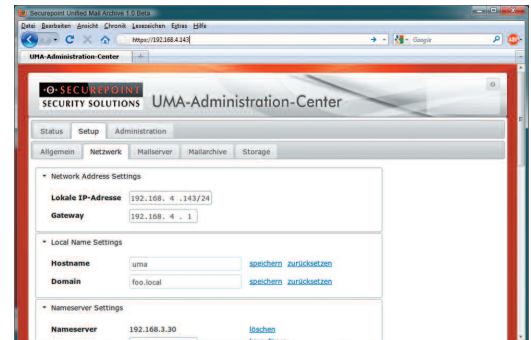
Securepoint Unified Mail Archive 1.0 Beta

Datei Bearbeiten Ansicht Chronik Lesezeichen Extras Hilfe

https://192.168.4.143/

Google

UMA-Administration-Center

SECUREPOINT SECURITY SOLUTIONS UMA-Administration-Center

Status Setup Administration

Allgemein Netzwerk Mailserver Mailarchive Storage

Network Address Settings

Lokale IP-Adresse 192.168. 4 .143/24

Gateway 192.168. 4 . 1

Local Name Settings

Hostname uma speichern zurücksetzen

Domain foo.local speichern zurücksetzen

Nameserver Settings

Nameserver 192.168.3.30 löschen